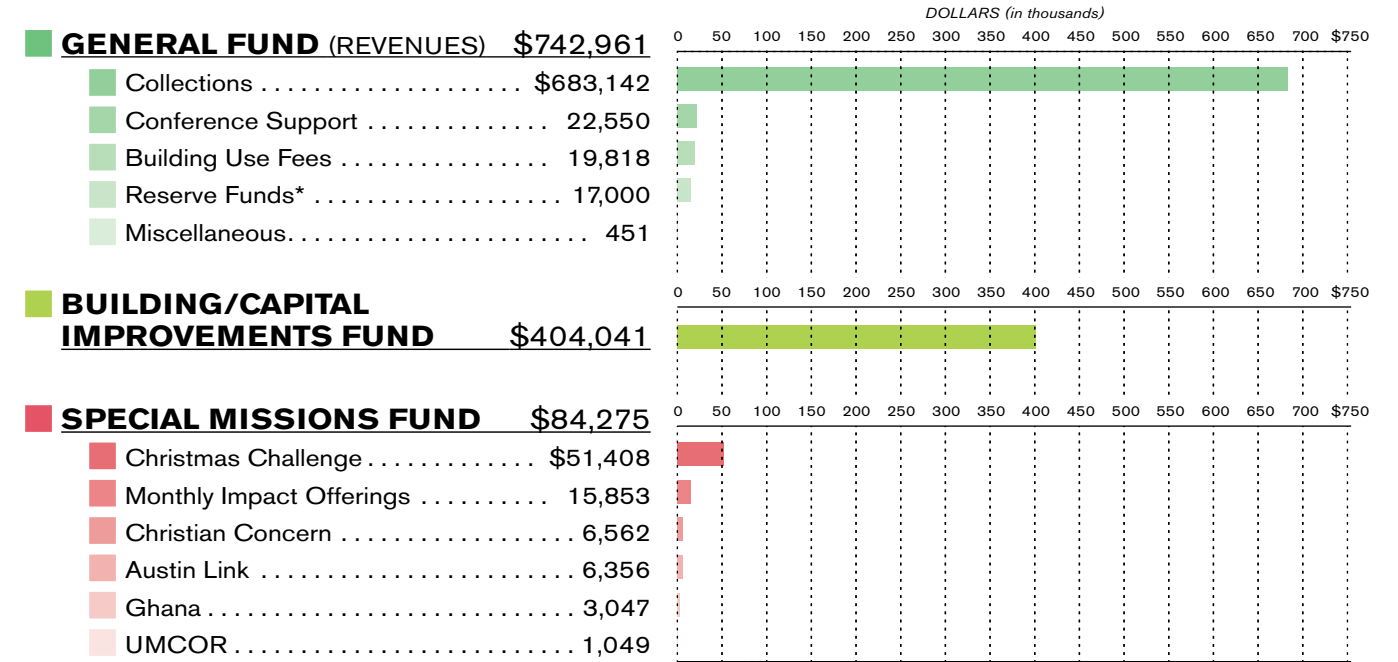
GENERAL FUND (REVENUES) $742,961

Collections . . . . . . . . . . . . . . . . . . . $683,142
Conference Support . . . . . . . . . . . . . 22,550
Building Use Fees . . . . . . . . . . . . . . . 19,818
Reserve Funds* . . . . . . . . . . . . . . . . . 17,000
Miscellaneous. . . . . . . . . . . . . . . . . . . 451

BUILDING/CAPITAL IMPROVEMENTS FUND $404,041

SPECIAL MISSIONS FUND $84,275

Christmas Challenge . . . . . . . . . . . . $51,408
Monthly Impact Offerings . . . . . . . . . . 15,853
Christian Concern . . . . . . . . . . . . . . . . . 6,562
Austin Link . . . . . . . . . . . . . . . . . . . . . 6,356
Ghana . . . . . . . . . . . . . . . . . . . . . . . . . . 3,047
UMCOR . . . . . . . . . . . . . . . . . . . . . . . . 1,049

DOLLARS (in thousands)

0 50 100 150 200 250 300 350 400 450 500 550 600 650 700 $750

0 50 100 150 200 250 300 350 400 450 500 550 600 650 700 $750

0 50 100 150 200 250 300 350 400 450 500 550 600 650 700 $750